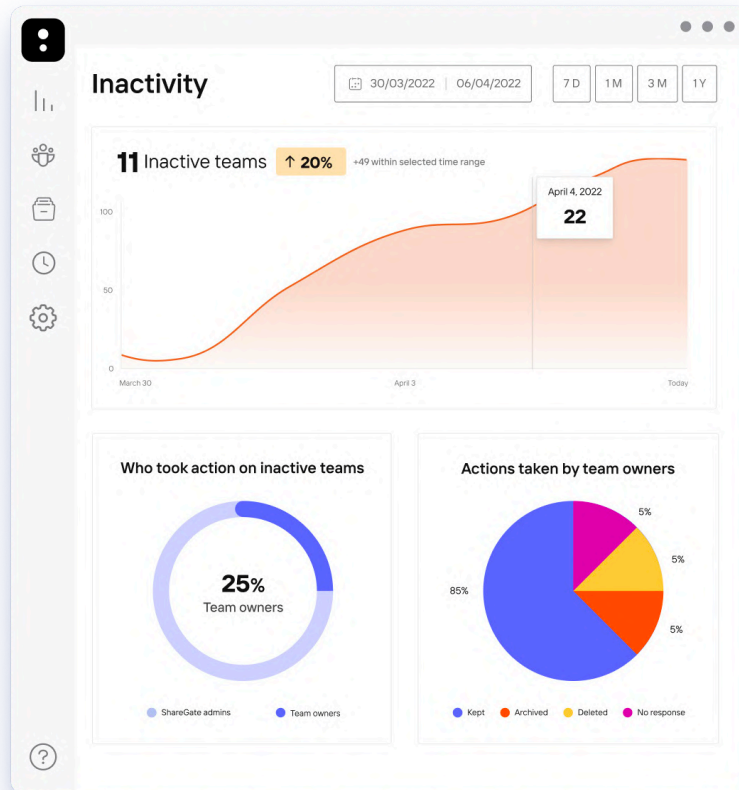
Inactivity

30/03/2022 | 06/04/2022

7 D
1 M
3 M
1 Y

11 Inactive teams ↑ 20% +49 within selected time range

April 4, 2022
22

100
50
0

March 30
April 3
Today

Who took action on inactive teams

25%
Team owners

ShareGate admins
Team owners

Actions taken by team owners

5%
5%
5%
85%

Kept
Archived
Deleted
No response

?